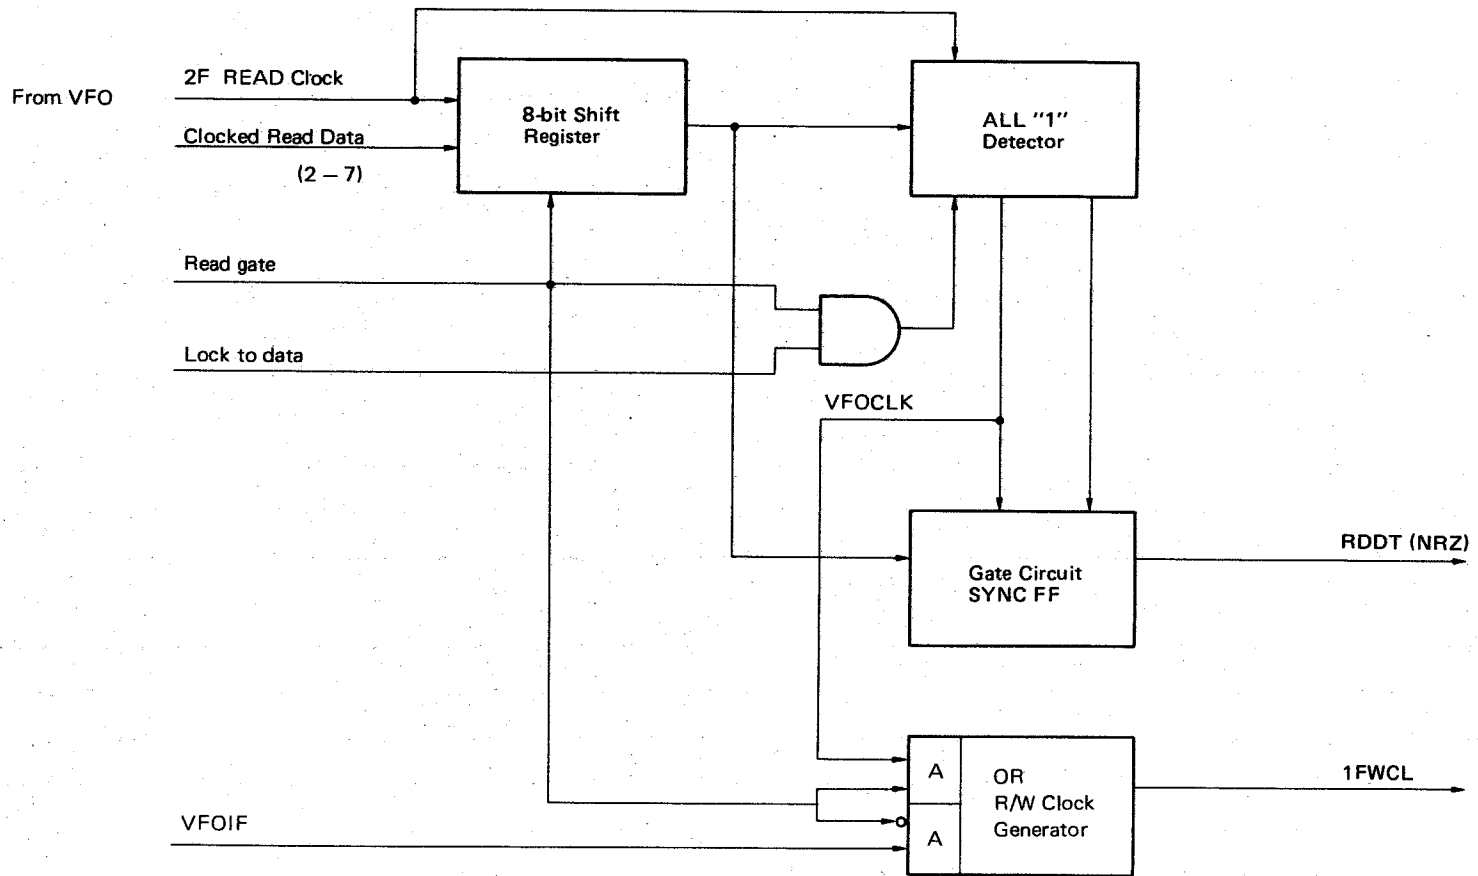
From VFO

2F READ Clock

Clocked Read Data

(2 – 7)

8-bit Shift Register

ALL "1" Detector

Read gate

Lock to data

VFOCLK

Gate Circuit SYNC FF

RDDT (NRZ)

A

A

OR R/W Clock Generator

1FWCL

VFOIF